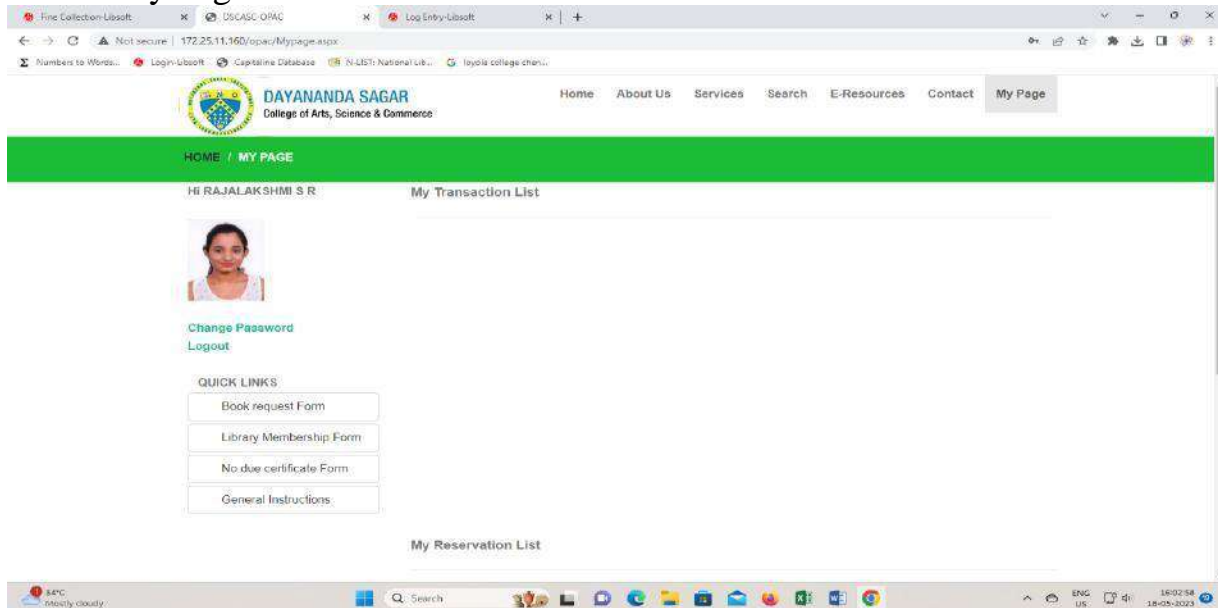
Fine Collection-Libsoft × DSCASC-OPAC × Log Entry-Libsoft × +

Not secure | 172.25.11.160/opac/Mypage.aspx

Numbers to Words... Login-Libsoft Capitaline Database N-LIST: National Lib... loyola college chen...

DAYANANDA SAGAR
College of Arts, Science & Commerce

Home About Us Services Search E-Resources Contact My Page

HOME / MY PAGE

Hi RAJALAKSHMI S R

My Transaction List

Change Password
Logout

QUICK LINKS

Book request Form

Library Membership Form

No due certificate Form

General Instructions

My Reservation List

34°C
Mostly cloudy

Search

ENG
US

16:02:58
18-05-2023